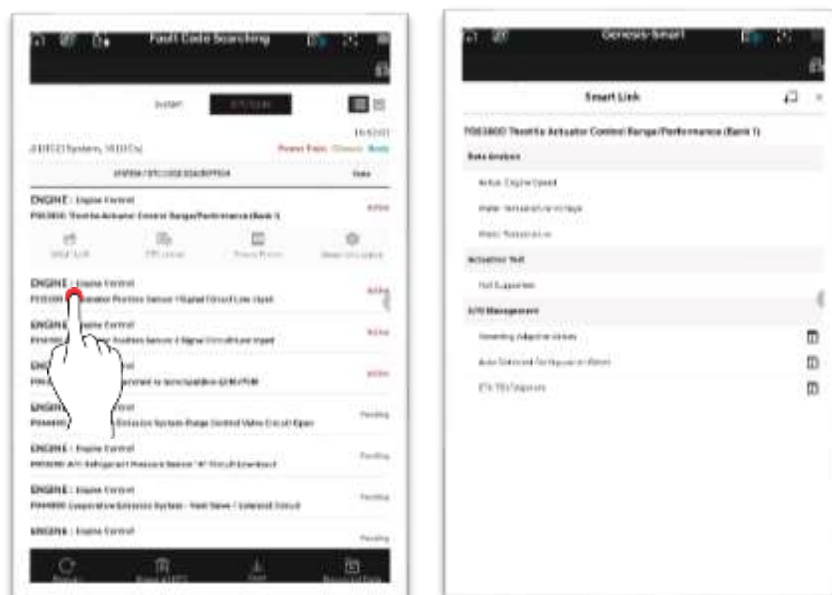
Fault Code Searching

System

ENGINE : Engine Control
P063800 Throttle Actuator Control Range/Performance (Bank 1)

Active

ENGINE : Engine Control
P0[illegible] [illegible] Position Sensor 1 Signal Circuit Low Input

Active

ENGINE : Engine Control
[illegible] Position Sensor 2 Signal Circuit Low Input

Active

ENGINE : Engine Control

Active

ENGINE : Engine Control
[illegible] Emission System Purge Control Valve Circuit Open

Pending

ENGINE : Engine Control
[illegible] A/C Refrigerant Pressure Sensor "A" Circuit Low Input

Pending

ENGINE : Engine Control
P045800 Evaporative Emission System - Vent Valve / Solenoid Circuit

Pending

ENGINE : Engine Control

Pending

Genesis Smart

Smart Link

P063800 Throttle Actuator Control Range/Performance (Bank 1)

Data Analysis

Actual Engine Speed

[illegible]

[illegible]

Actuation Test

Not Supported

S/W Management

Resetting Adaptive Values

Auto Detected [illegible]

ETC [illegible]